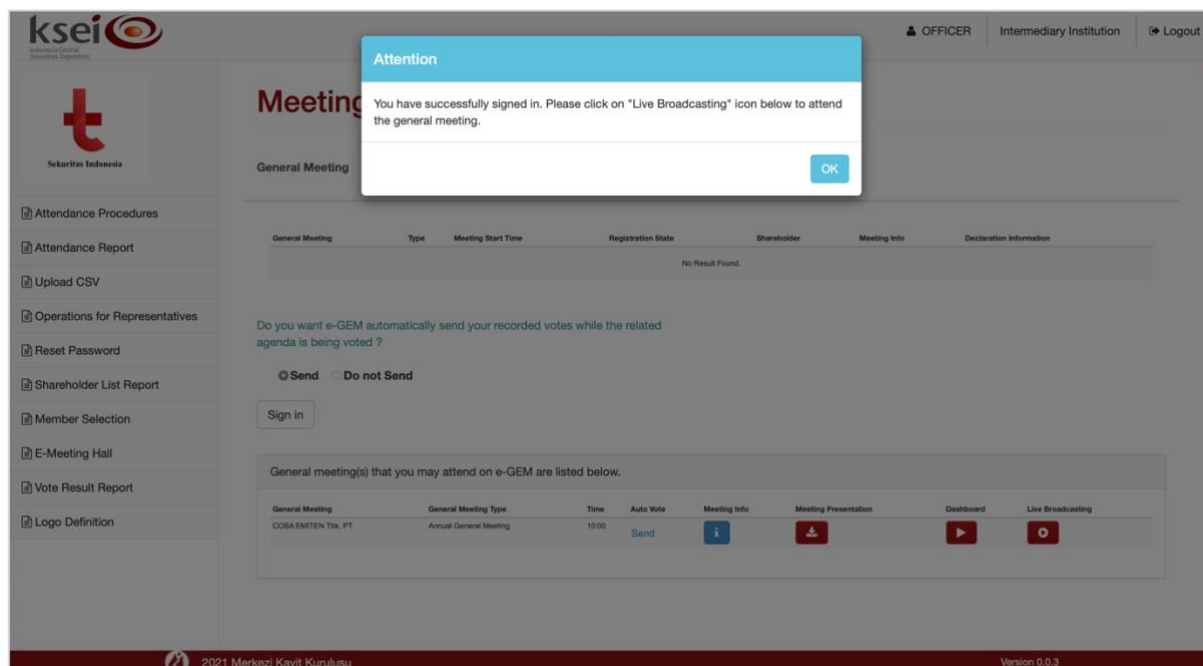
ksei
Indonesia Central Securities Depository

OFFICER Intermediary Institution Logout

Sekuritas Indonesia

Attendance Procedures
Attendance Report
Upload CSV
Operations for Representatives
Reset Password
Shareholder List Report
Member Selection
E-Meeting Hall
Vote Result Report
Logo Definition

Meeting

General Meeting

Attention

You have successfully signed in. Please click on "Live Broadcasting" icon below to attend the general meeting.

OK

| General Meeting | Type | Meeting Start Time | Registration State | Shareholder | Meeting Info | Declaration Information |
|---|---|---|---|---|---|---|
| No Result Found. | | | | | | |

Do you want e-GEM automatically send your recorded votes while the related agenda is being voted ?

Send Do not Send

Sign in

General meeting(s) that you may attend on e-GEM are listed below.

| General Meeting | General Meeting Type | Time | Auto Vote | Meeting Info | Meeting Presentation | Dashboard | Live Broadcasting |
|---|---|---|---|---|---|---|---|
| COBA EMITEN Tbk, PT | Annual General Meeting | 10:00 | Send | | | | |

2021 Merkezi Kayit Kurulusu

Version 0.0.3